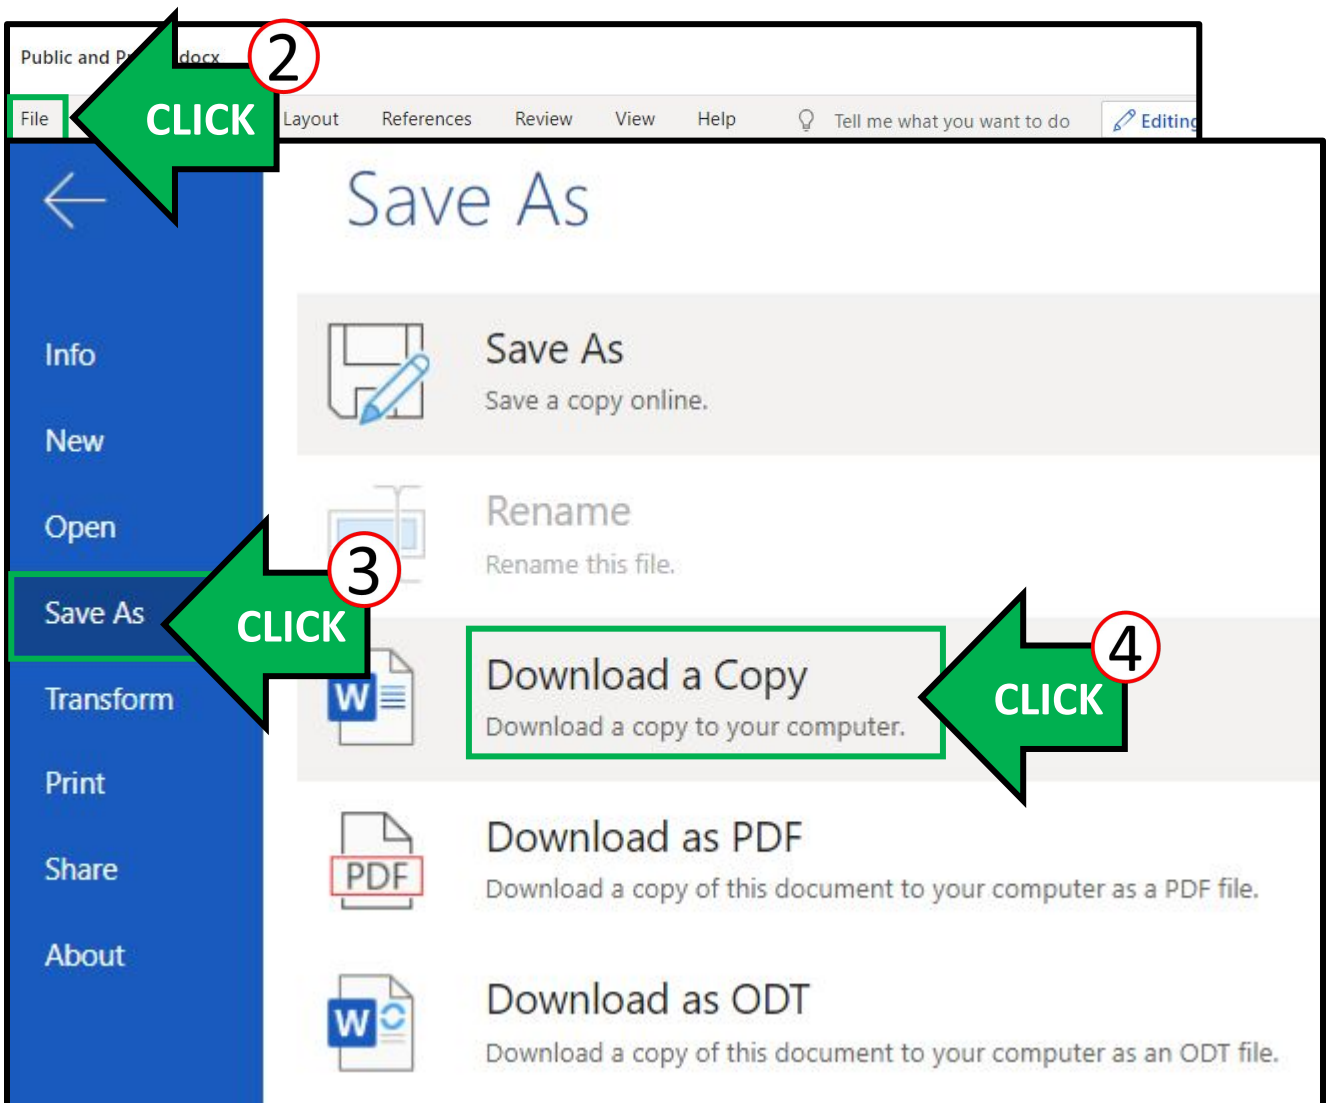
Public and P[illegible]docx

2

File

CLICK

Layout References Review View Help Tell me what you want to do Editing

Save As

Info

New

Open

Save As

Transform

Print

Share

About

Save As
Save a copy online.

Rename
Rename this file.

3

CLICK

Download a Copy
Download a copy to your computer.

4

CLICK

PDF

Download as PDF
Download a copy of this document to your computer as a PDF file.

Download as ODT
Download a copy of this document to your computer as an ODT file.